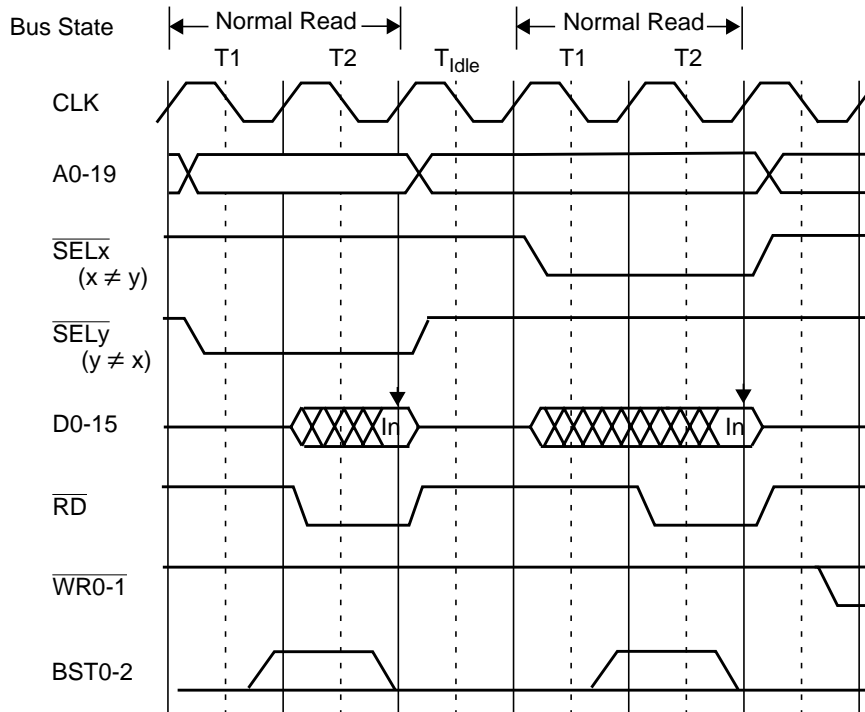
Bus State

Normal Read

T1

T2

$T_{Idle}$

Normal Read

T1

T2

CLK

A0-19

$\overline{SELx}$
($x \neq y$)

$\overline{SELy}$
($y \neq x$)

D0-15

In

In

$\overline{RD}$

$\overline{WR0\text{-}1}$

BST0-2